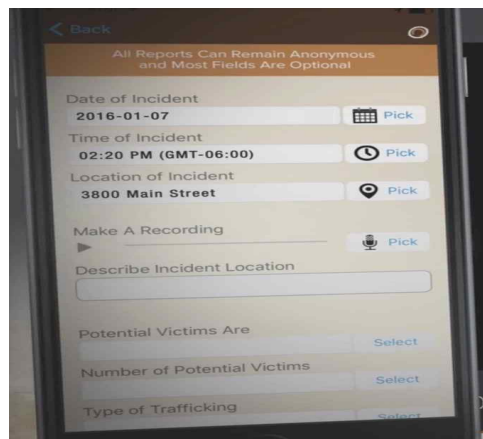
< Back

All Reports Can Remain Anonymous and Most Fields Are Optional

Date of Incident
2016-01-07
Pick

Time of Incident
02:20 PM (GMT-06:00)
Pick

Location of Incident
3800 Main Street
Pick

Make A Recording
Pick

Describe Incident Location

Potential Victims Are
Select

Number of Potential Victims
Select

Type of Trafficking
Select